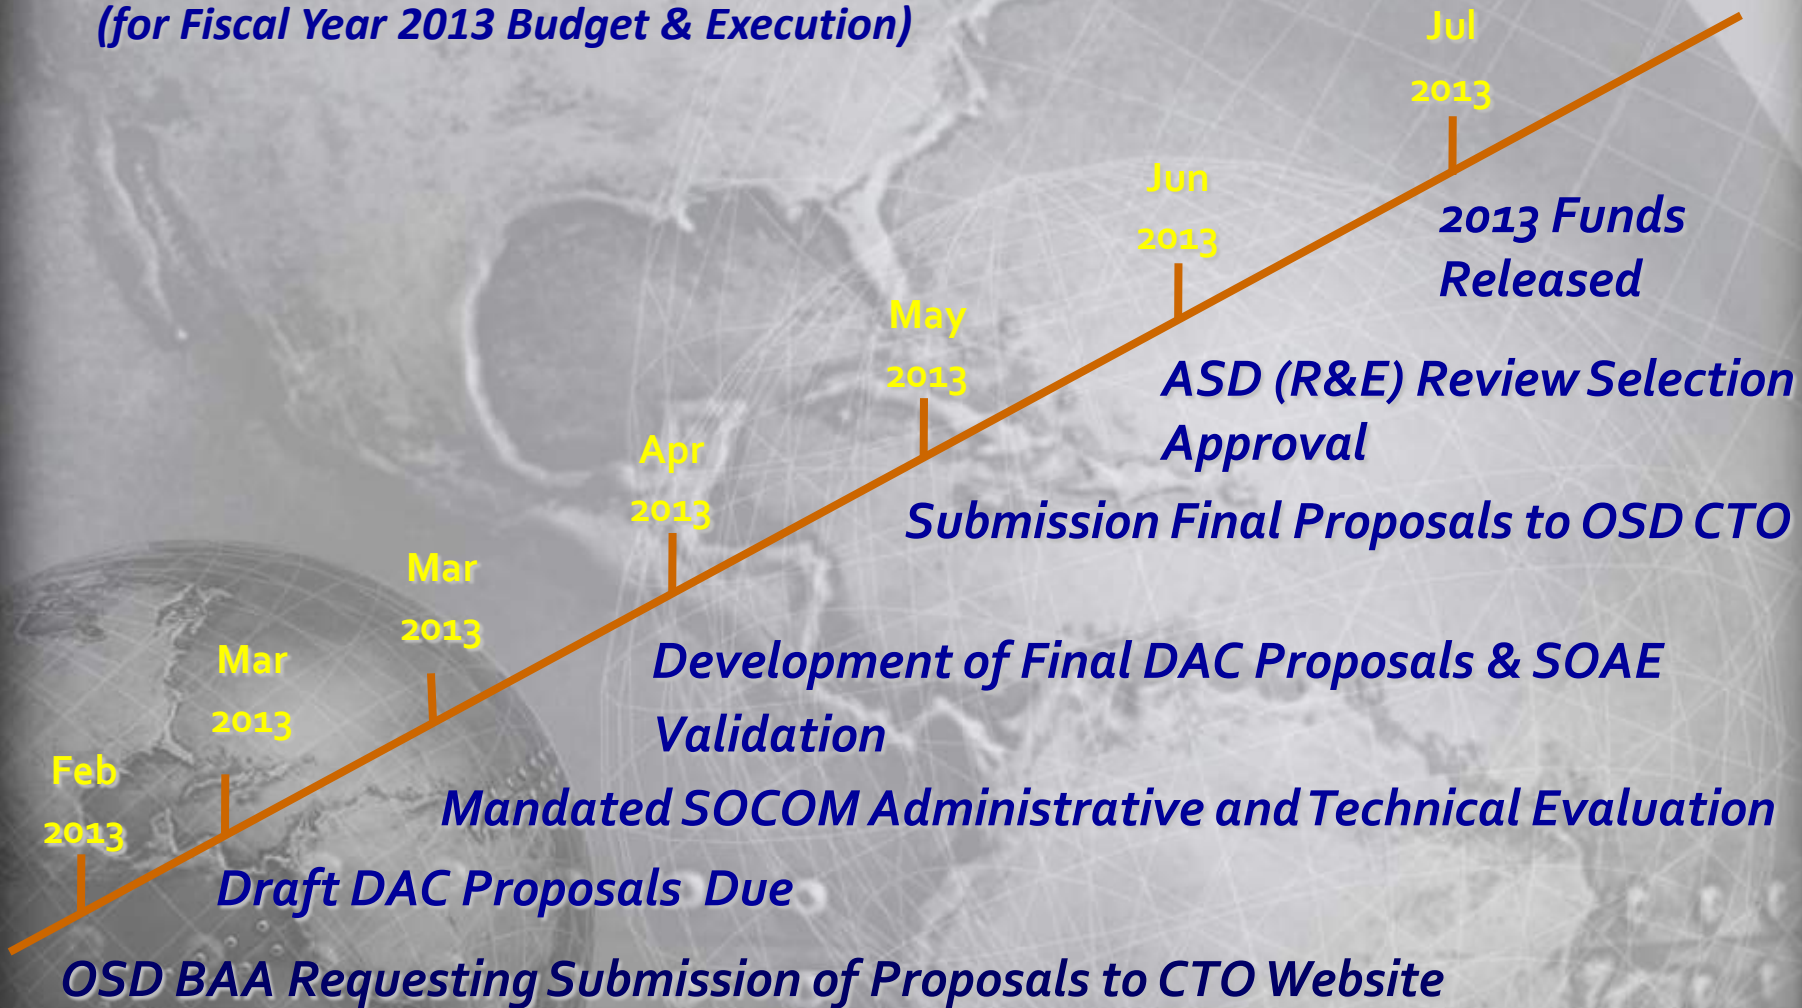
(for Fiscal Year 2013 Budget & Execution)

Jul 2013

2013 Funds Released

Jun 2013

ASD (R&E) Review Selection Approval

May 2013

Submission Final Proposals to OSD CTO

Apr 2013

Mar 2013

Development of Final DAC Proposals & SOAE Validation

Mar 2013

Mandated SOCOM Administrative and Technical Evaluation

Feb 2013

Draft DAC Proposals Due

OSD BAA Requesting Submission of Proposals to CTO Website